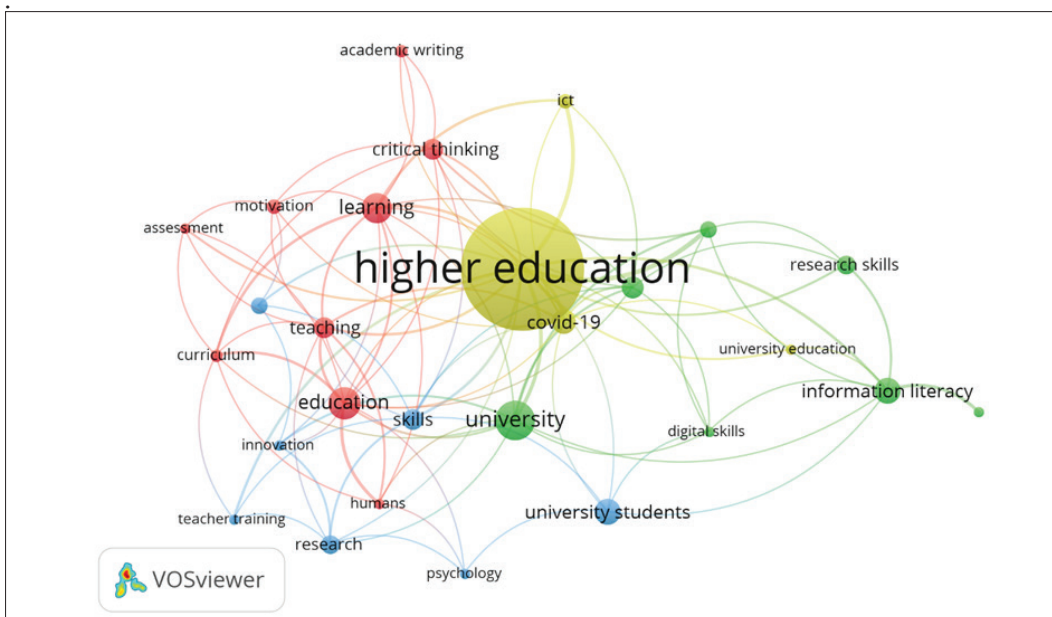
academic writing
ict
critical thinking
motivation
learning
assessment
higher education
research skills
teaching
covid-19
curriculum
university education
information literacy
education
skills
university
innovation
digital skills
humans
university students
teacher training
research
psychology
VOSviewer